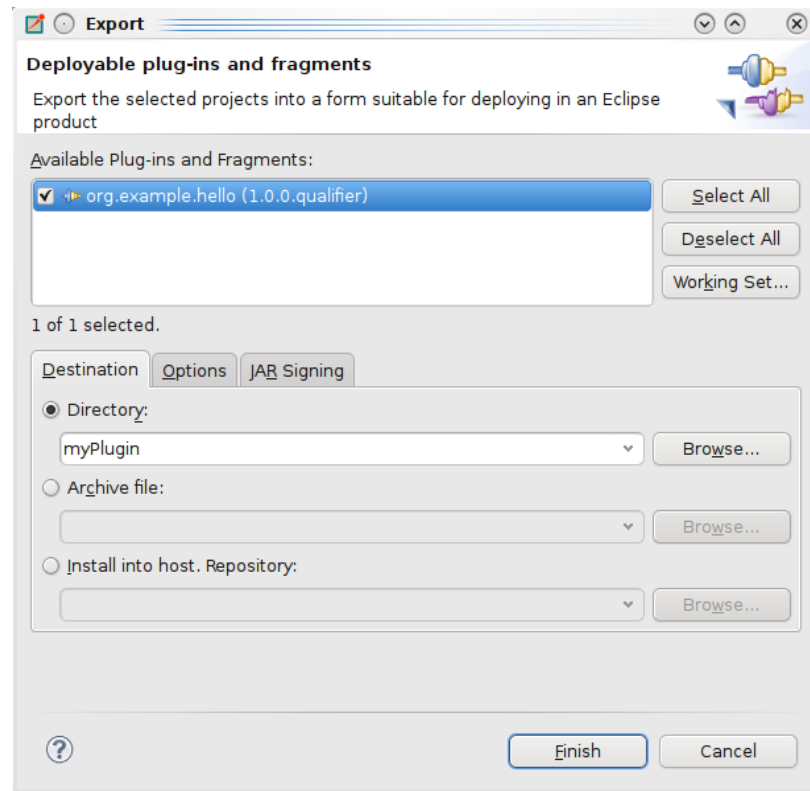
Export

Deployable plug-ins and fragments

Export the selected projects into a form suitable for deploying in an Eclipse product

Available Plug-ins and Fragments:

org.example.hello (1.0.0.qualifier)

Select All

Deselect All

Working Set...

1 of 1 selected.

Destination | Options | JAR Signing

Directory:

myPlugin

Browse...

Archive file:

Browse...

Install into host. Repository:

Browse...

?

Finish

Cancel